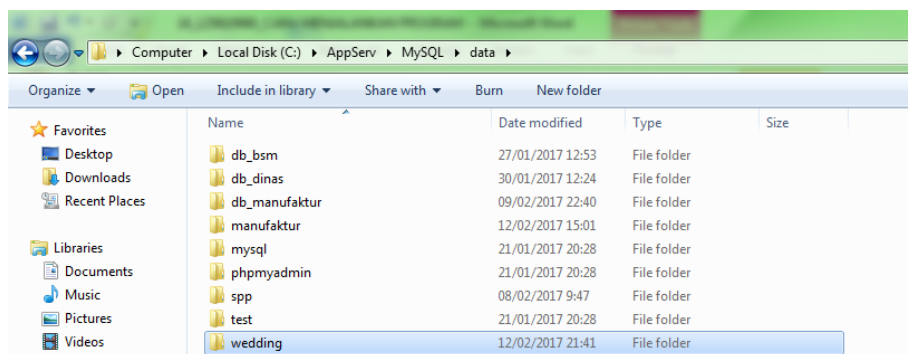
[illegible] - Microsoft Word

Computer ▸ Local Disk (C:) ▸ AppServ ▸ MySQL ▸ data ▸

Organize ▾ Open Include in library ▾ Share with ▾ Burn New folder

Favorites
Desktop
Downloads
Recent Places

Libraries
Documents
Music
Pictures
Videos

| Name | Date modified | Type | Size |
|---|---|---|---|
| db_bsm | 27/01/2017 12:53 | File folder | |
| db_dinas | 30/01/2017 12:24 | File folder | |
| db_manufaktur | 09/02/2017 22:40 | File folder | |
| manufaktur | 12/02/2017 15:01 | File folder | |
| mysql | 21/01/2017 20:28 | File folder | |
| phpmyadmin | 21/01/2017 20:28 | File folder | |
| spp | 08/02/2017 9:47 | File folder | |
| test | 21/01/2017 20:28 | File folder | |
| wedding | 12/02/2017 21:41 | File folder | |